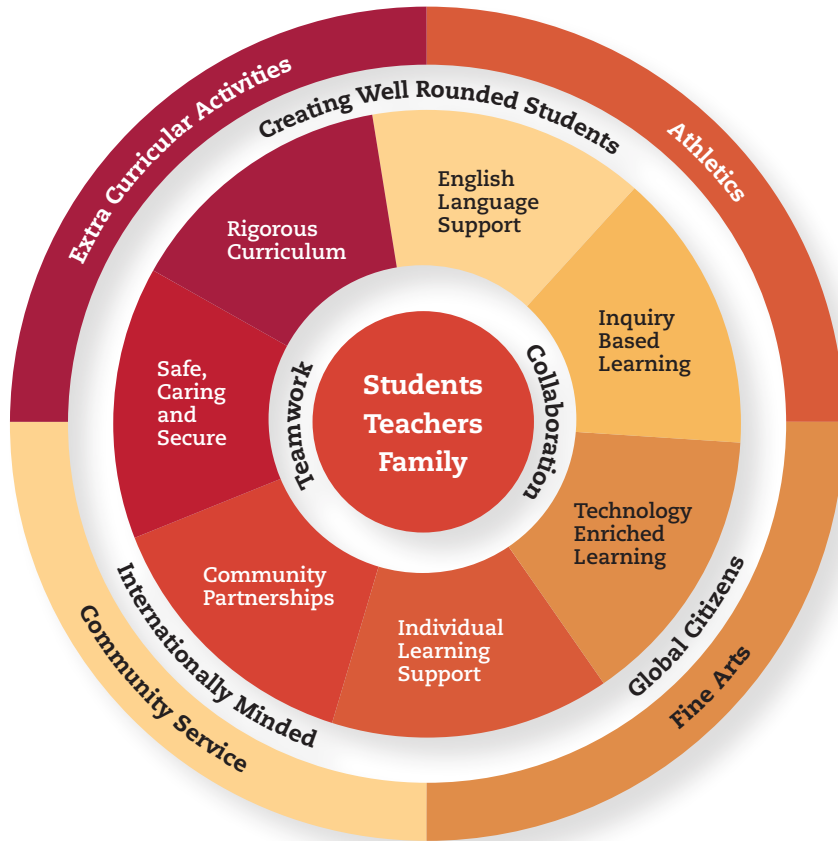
Extra Curricular Activities

Athletics

Fine Arts

Community Service

Creating Well Rounded Students

Global Citizens

Internationally Minded

Rigorous Curriculum

English Language Support

Inquiry Based Learning

Technology Enriched Learning

Individual Learning Support

Community Partnerships

Safe, Caring and Secure

Teamwork

Collaboration

Students
Teachers
Family